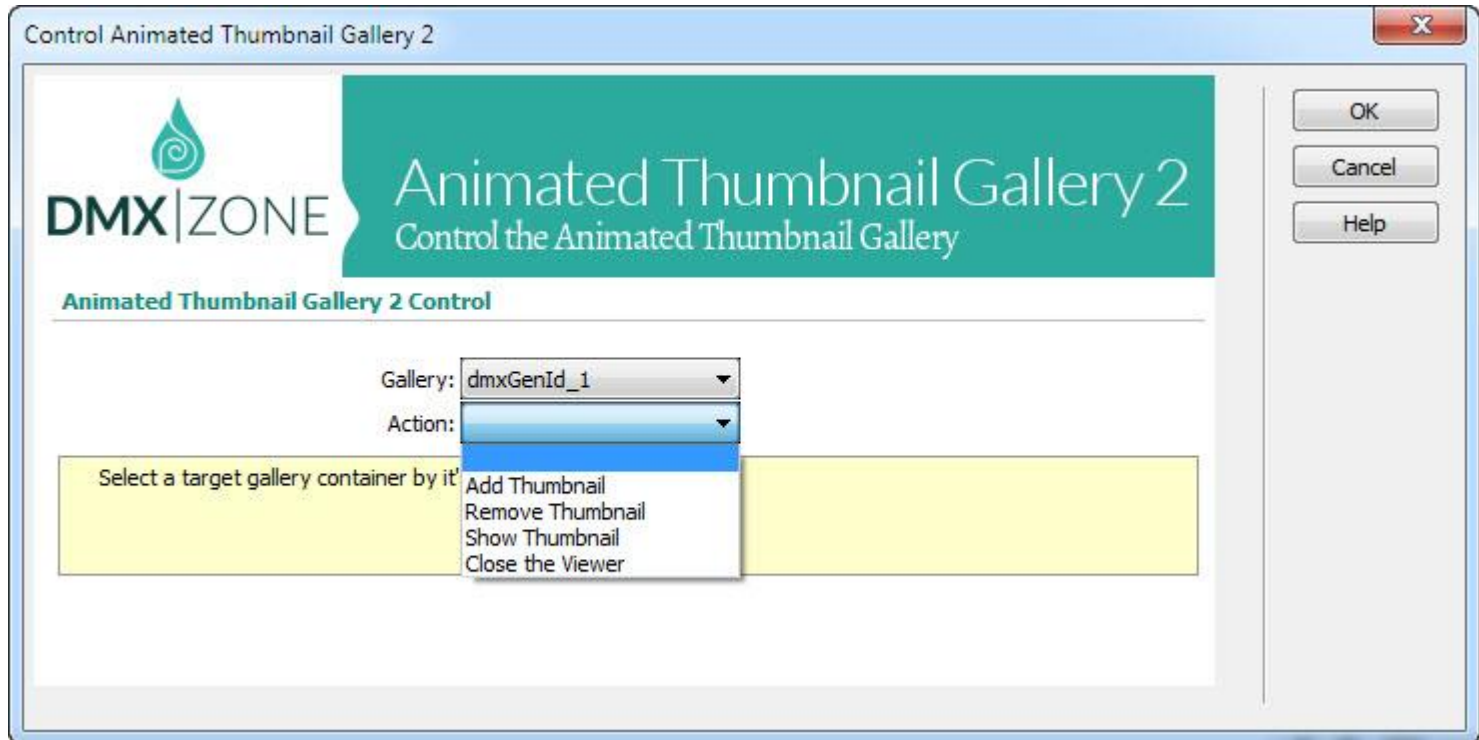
Control Animated Thumbnail Gallery 2

DMX|ZONE

Animated Thumbnail Gallery 2
Control the Animated Thumbnail Gallery

OK
Cancel
Help

Animated Thumbnail Gallery 2 Control

Gallery: dmxGenId_1
Action:

Select a target gallery container by it'

Add Thumbnail
Remove Thumbnail
Show Thumbnail
Close the Viewer